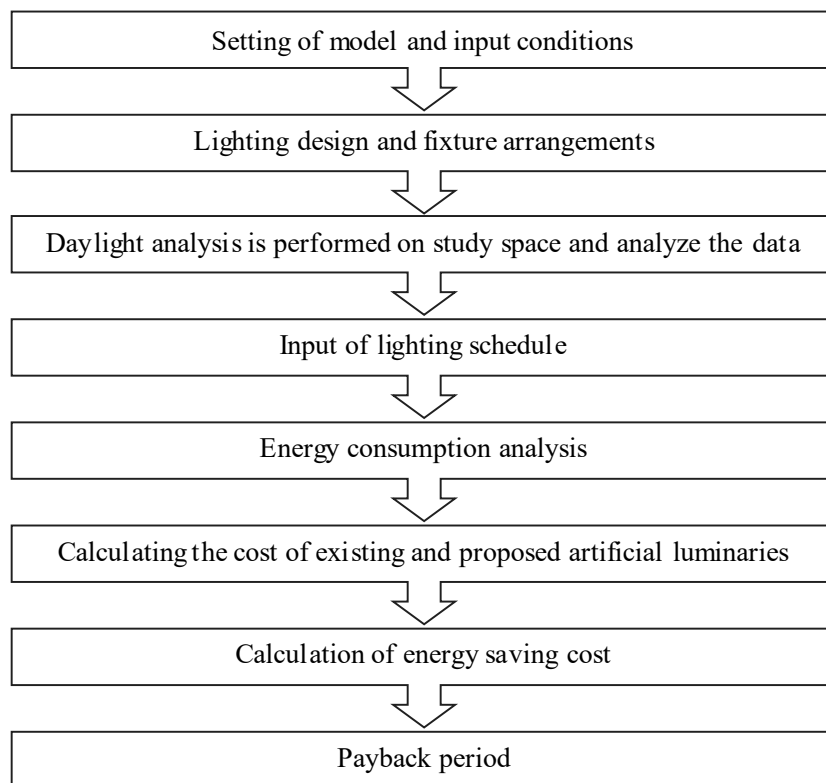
Setting of model and input conditions

Lighting design and fixture arrangements

Daylight analysis is performed on study space and analyze the data

Input of lighting schedule

Energy consumption analysis

Calculating the cost of existing and proposed artificial luminaries

Calculation of energy saving cost

Payback period